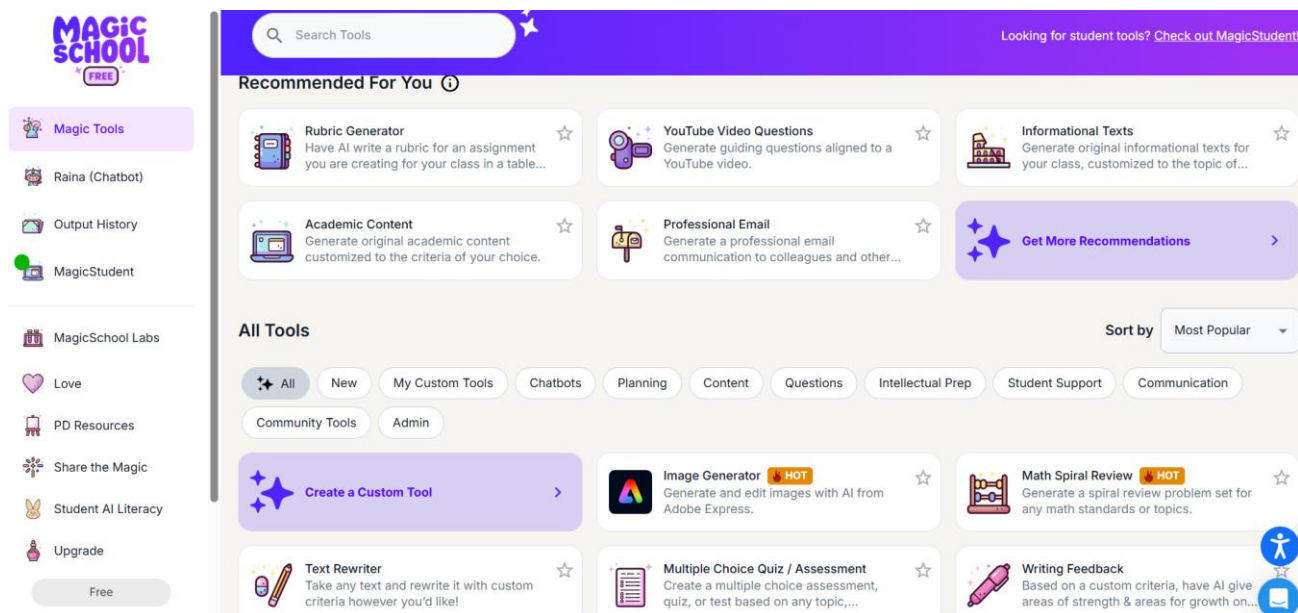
MAGIC SCHOOL FREE

Magic Tools
Raina (Chatbot)
Output History
MagicStudent
MagicSchool Labs
Love
PD Resources
Share the Magic
Student AI Literacy
Upgrade
Free

Search Tools

Looking for student tools? Check out MagicStudent!

Recommended For You

Rubric Generator
Have AI write a rubric for an assignment you are creating for your class in a table...

YouTube Video Questions
Generate guiding questions aligned to a YouTube video.

Informational Texts
Generate original informational texts for your class, customized to the topic of...

Academic Content
Generate original academic content customized to the criteria of your choice.

Professional Email
Generate a professional email communication to colleagues and other...

Get More Recommendations

All Tools

Sort by Most Popular

All
New
My Custom Tools
Chatbots
Planning
Content
Questions
Intellectual Prep
Student Support
Communication
Community Tools
Admin

Create a Custom Tool

Image Generator HOT
Generate and edit images with AI from Adobe Express.

Math Spiral Review HOT
Generate a spiral review problem set for any math standards or topics.

Text Rewriter
Take any text and rewrite it with custom criteria however you'd like!

Multiple Choice Quiz / Assessment
Create a multiple choice assessment, quiz, or test based on any topic,...

Writing Feedback
Based on a custom criteria, have AI give areas of strength & areas for growth on...